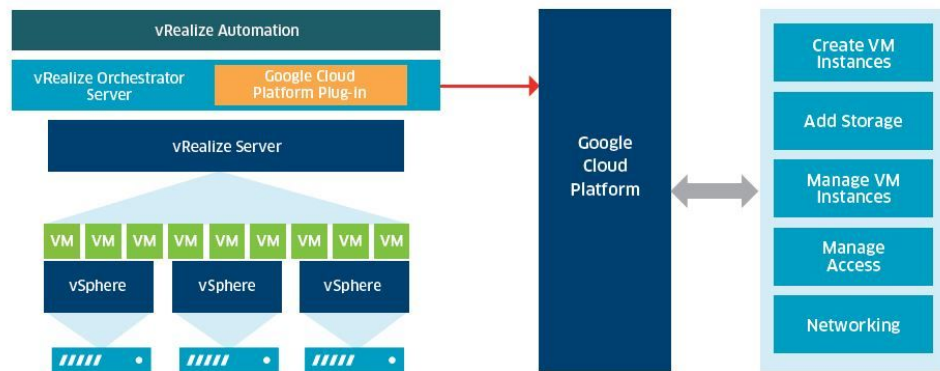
vRealize Automation

vRealize Orchestrator Server

Google Cloud Platform Plug-in

vRealize Server

VM VM VM VM VM VM VM VM VM

vSphere

vSphere

vSphere

Google Cloud Platform

Create VM Instances

Add Storage

Manage VM Instances

Manage Access

Networking